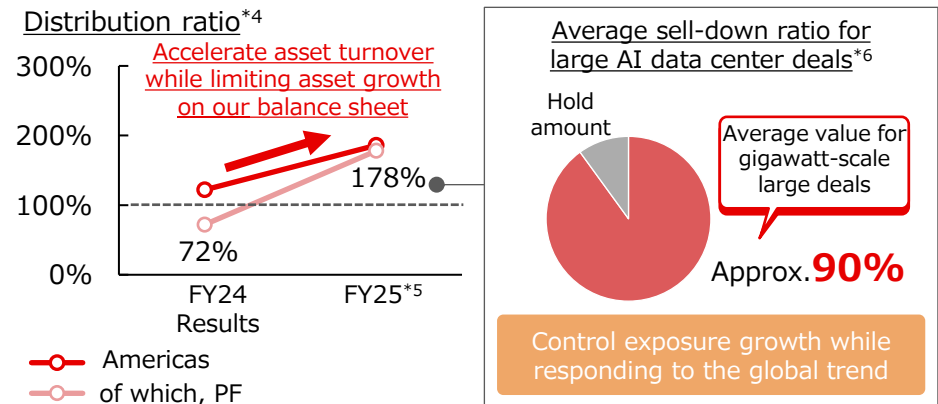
Distribution ratio*4

Accelerate asset turnover while limiting asset growth on our balance sheet

300%
200%
100%
0%

178%
72%

FY24 Results
FY25*5

Americas
of which, PF

Average sell-down ratio for large AI data center deals*6

Hold amount

Average value for gigawatt-scale large deals

Approx.90%

Control exposure growth while responding to the global trend